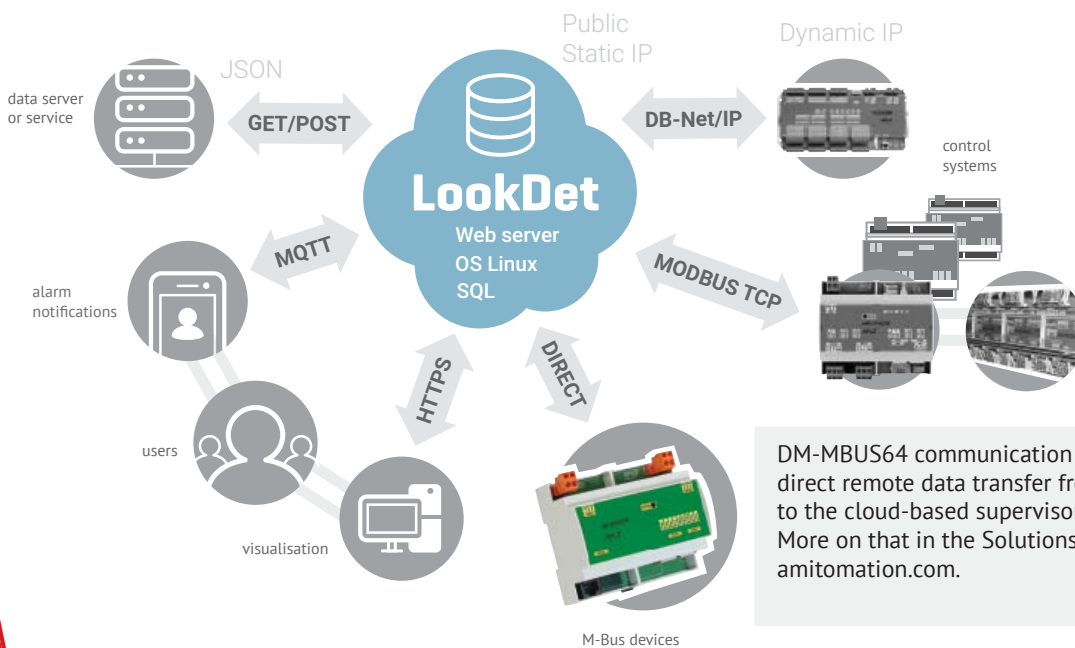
Public Static IP

Dynamic IP

JSON

data server or service

GET/POST

LookDet

Web server
OS Linux
SQL

DB-Net/IP

control systems

MQTT

MODBUS TCP

alarm notifications

HTTPS

DIRECT

users

visualisation

DM-MBUS64 communication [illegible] direct remote data transfer fr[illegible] to the cloud-based superviso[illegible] More on that in the Solutions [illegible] amitomation.com.

M-Bus devices